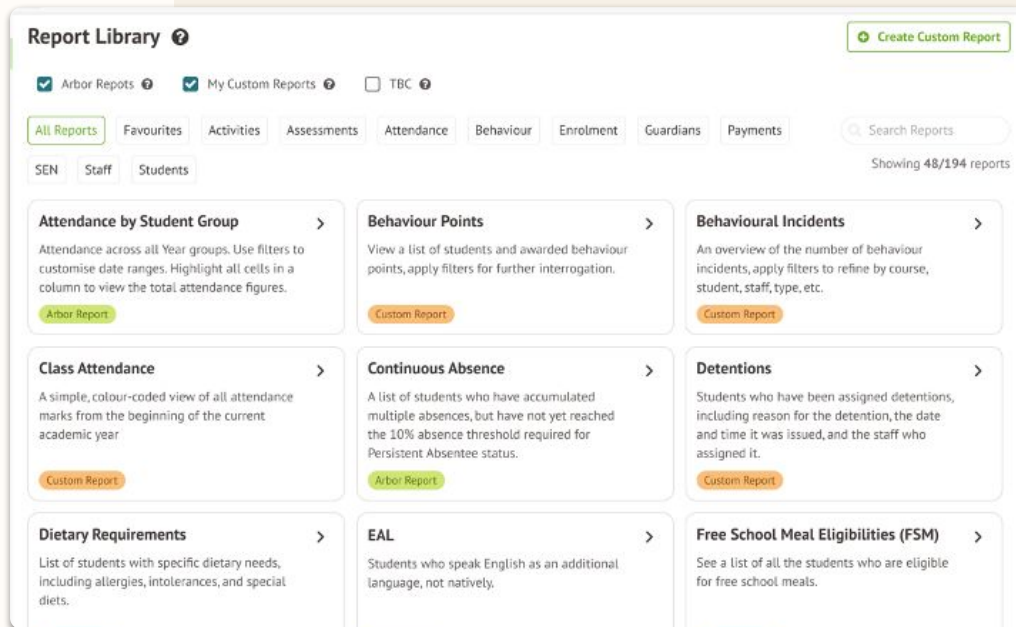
Report Library

Create Custom Report

Arbor Reports

My Custom Reports

TBC

All Reports | Favourites | Activities | Assessments | Attendance | Behaviour | Enrolment | Guardians | Payments

Search Reports

SEN | Staff | Students

Showing 48/194 reports

Attendance by Student Group
Attendance across all Year groups. Use filters to customise date ranges. Highlight all cells in a column to view the total attendance figures.
Arbor Report

Behaviour Points
View a list of students and awarded behaviour points, apply filters for further interrogation.
Custom Report

Behavioural Incidents
An overview of the number of behaviour incidents, apply filters to refine by course, student, staff, type, etc.
Custom Report

Class Attendance
A simple, colour-coded view of all attendance marks from the beginning of the current academic year
Custom Report

Continuous Absence
A list of students who have accumulated multiple absences, but have not yet reached the 10% absence threshold required for Persistent Absentee status.
Arbor Report

Detentions
Students who have been assigned detentions, including reason for the detention, the date and time it was issued, and the staff who assigned it.
Custom Report

Dietary Requirements
List of students with specific dietary needs, including allergies, intolerances, and special diets.

EAL
Students who speak English as an additional language, not natively.

Free School Meal Eligibilities (FSM)
See a list of all the students who are eligible for free school meals.